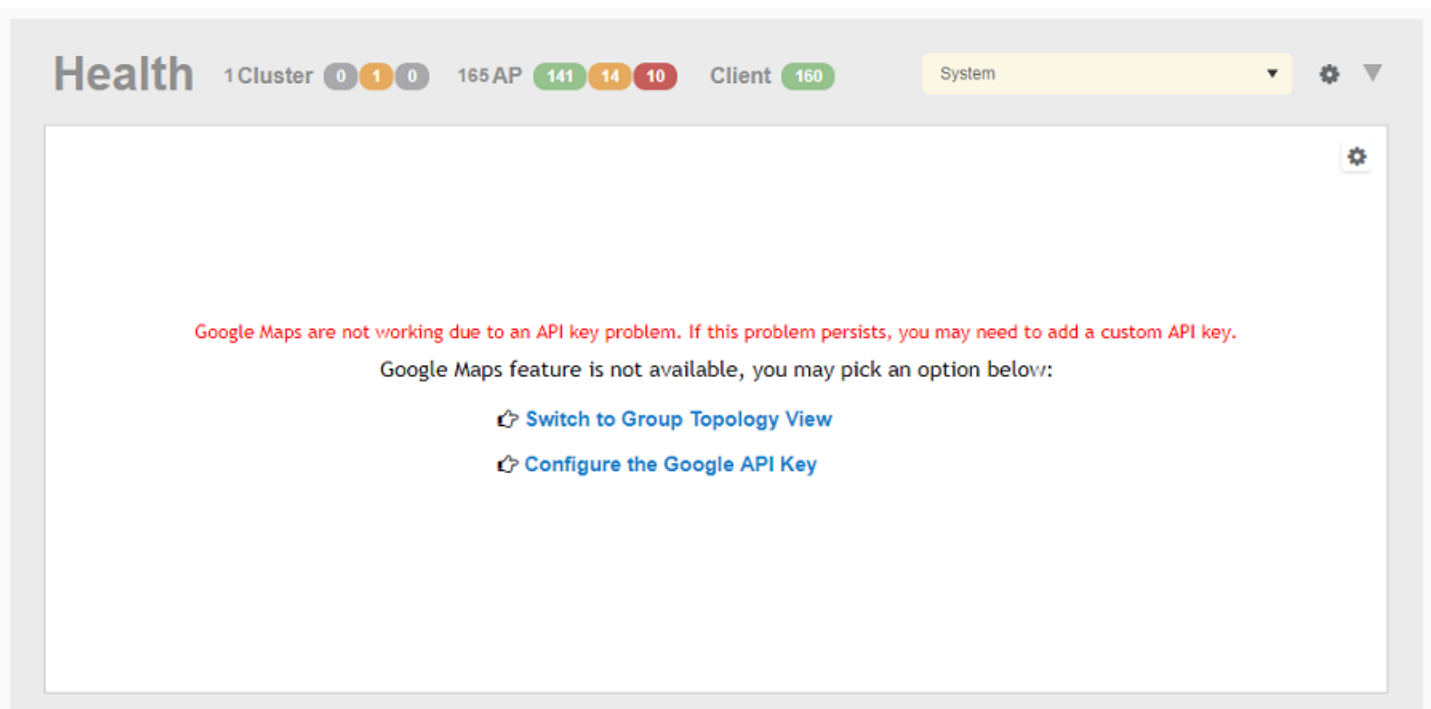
Health 1 Cluster 0 1 0 165 AP 141 14 10 Client 160

System

Google Maps are not working due to an API key problem. If this problem persists, you may need to add a custom API key.

Google Maps feature is not available, you may pick an option below:

Switch to Group Topology View

Configure the Google API Key